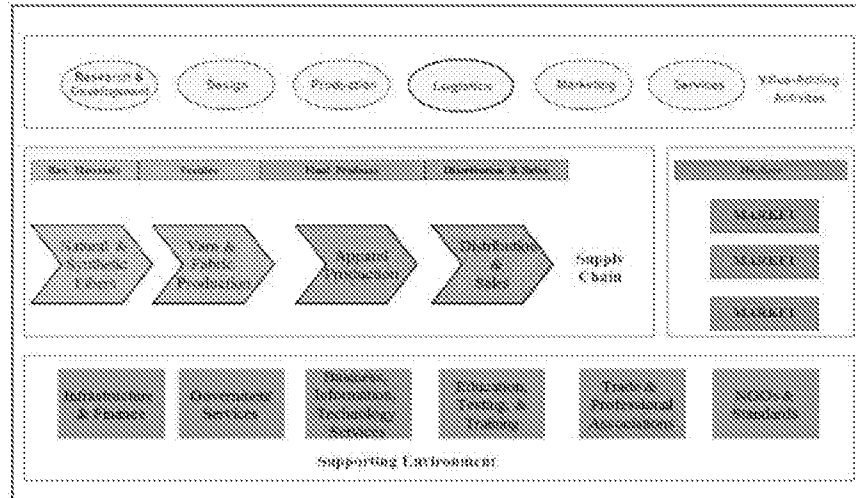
Research & Development

Design

Production

Logistics

Marketing

Services

Value-Adding Activities

Raw Materials

Textiles

Final Products

Distribution & Sales

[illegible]

Natural & Synthetic Fibers

Yarn & Fabric Production

Apparel Production

Distribution & Sales

Supply Chain

MARKET

MARKET

MARKET

Infrastructure & Finance

Government Services

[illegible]

Education, Training & Testing

Trade & Professional Associations

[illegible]

Supporting Environment